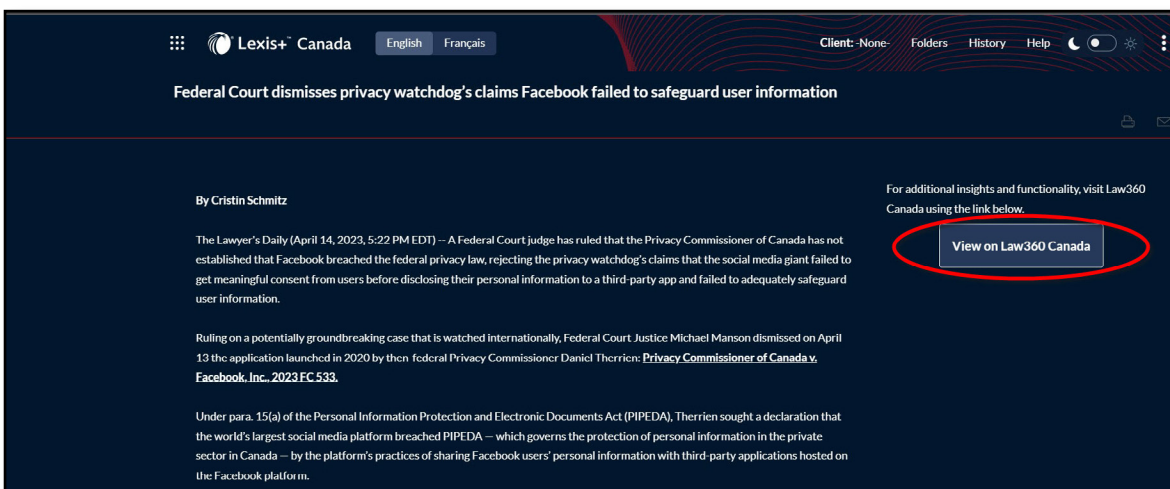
Lexis+® Canada

English Français

Client: -None- Folders History Help

Federal Court dismisses privacy watchdog's claims Facebook failed to safeguard user information

By Cristin Schmitz

The Lawyer's Daily (April 14, 2023, 5:22 PM EDT) -- A Federal Court judge has ruled that the Privacy Commissioner of Canada has not established that Facebook breached the federal privacy law, rejecting the privacy watchdog's claims that the social media giant failed to get meaningful consent from users before disclosing their personal information to a third-party app and failed to adequately safeguard user information.

Ruling on a potentially groundbreaking case that is watched internationally, Federal Court Justice Michael Manson dismissed on April 13 the application launched in 2020 by then federal Privacy Commissioner Daniel Therrien: Privacy Commissioner of Canada v. Facebook, Inc., 2023 FC 533.

Under para. 15(a) of the Personal Information Protection and Electronic Documents Act (PIPEDA), Therrien sought a declaration that the world's largest social media platform breached PIPEDA — which governs the protection of personal information in the private sector in Canada — by the platform's practices of sharing Facebook users' personal information with third-party applications hosted on the Facebook platform.

For additional insights and functionality, visit Law360 Canada using the link below.

View on Law360 Canada